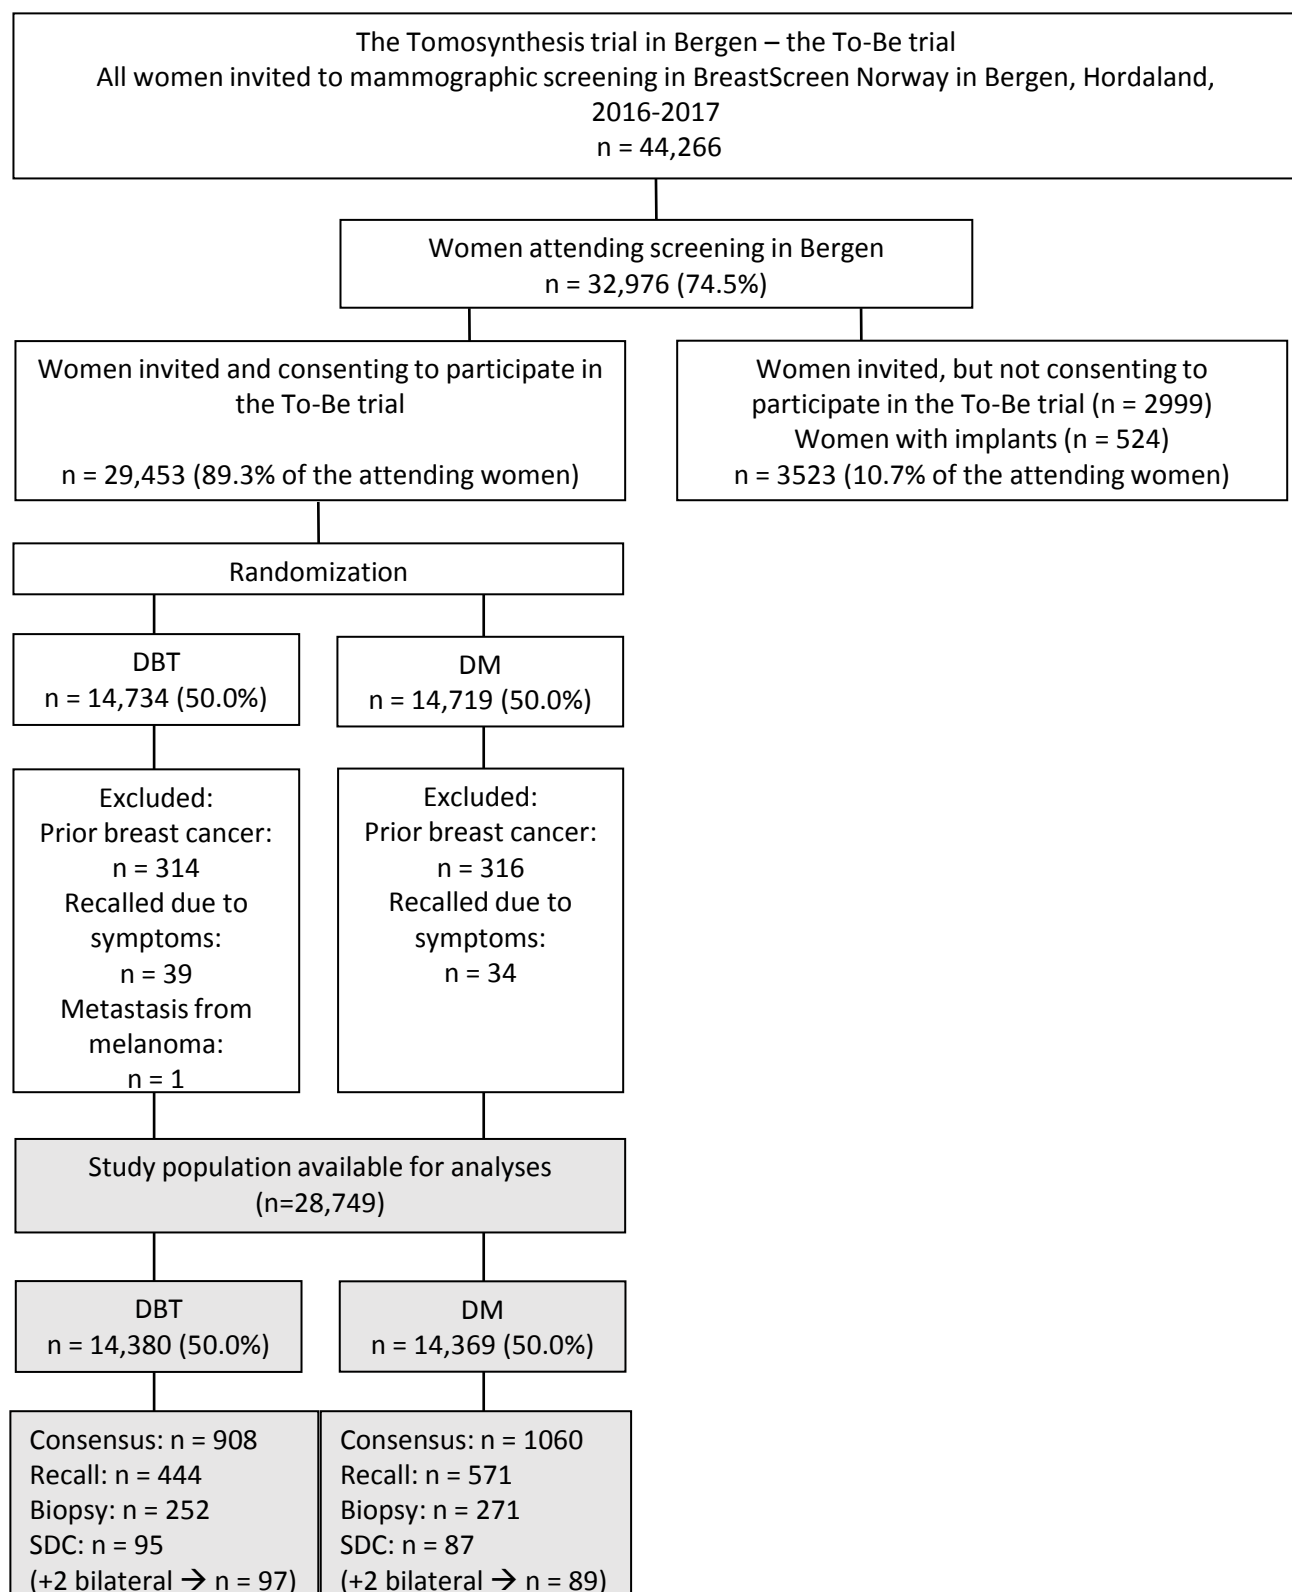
The Tomosynthesis trial in Bergen – the To-Be trial
All women invited to mammographic screening in BreastScreen Norway in Bergen, Hordaland, 2016-2017
n = 44,266

Women attending screening in Bergen
n = 32,976 (74.5%)

Women invited and consenting to participate in the To-Be trial

n = 29,453 (89.3% of the attending women)

Women invited, but not consenting to participate in the To-Be trial (n = 2999)
Women with implants (n = 524)
n = 3523 (10.7% of the attending women)

Randomization

DBT
n = 14,734 (50.0%)

DM
n = 14,719 (50.0%)

Excluded:
Prior breast cancer:
n = 314
Recalled due to symptoms:
n = 39
Metastasis from melanoma:
n = 1

Excluded:
Prior breast cancer:
n = 316
Recalled due to symptoms:
n = 34

Study population available for analyses
(n=28,749)

DBT
n = 14,380 (50.0%)

DM
n = 14,369 (50.0%)

Consensus: n = 908
Recall: n = 444
Biopsy: n = 252
SDC: n = 95
(+2 bilateral → n = 97)

Consensus: n = 1060
Recall: n = 571
Biopsy: n = 271
SDC: n = 87
(+2 bilateral → n = 89)